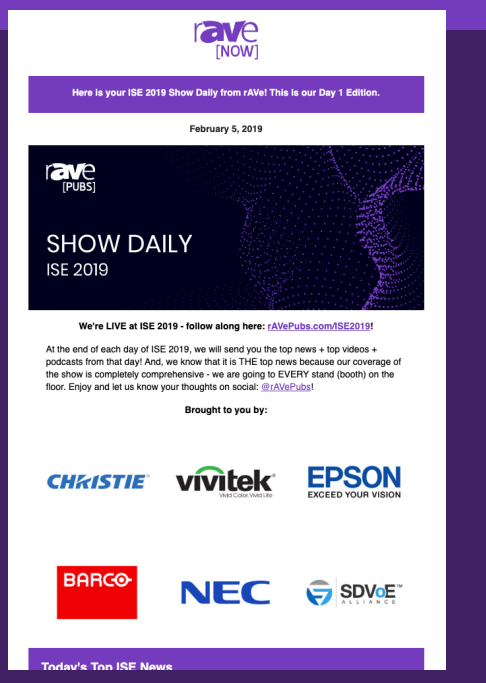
rAVe [NOW]

Here is your ISE 2019 Show Daily from rAVe! This is our Day 1 Edition.

February 5, 2019

rAVe [PUBS]

SHOW DAILY
ISE 2019

We're LIVE at ISE 2019 - follow along here: rAVePubs.com/ISE2019!

At the end of each day of ISE 2019, we will send you the top news + top videos + podcasts from that day! And, we know that it is THE top news because our coverage of the show is completely comprehensive - we are going to EVERY stand (booth) on the floor. Enjoy and let us know your thoughts on social: @rAVePubs!

Brought to you by:

CHRISTIE

vivitek
Vivid Color. Vivid Life

EPSON
EXCEED YOUR VISION

BARCO

NEC

SDVoE™
ALLIANCE

Today's Top ISE News